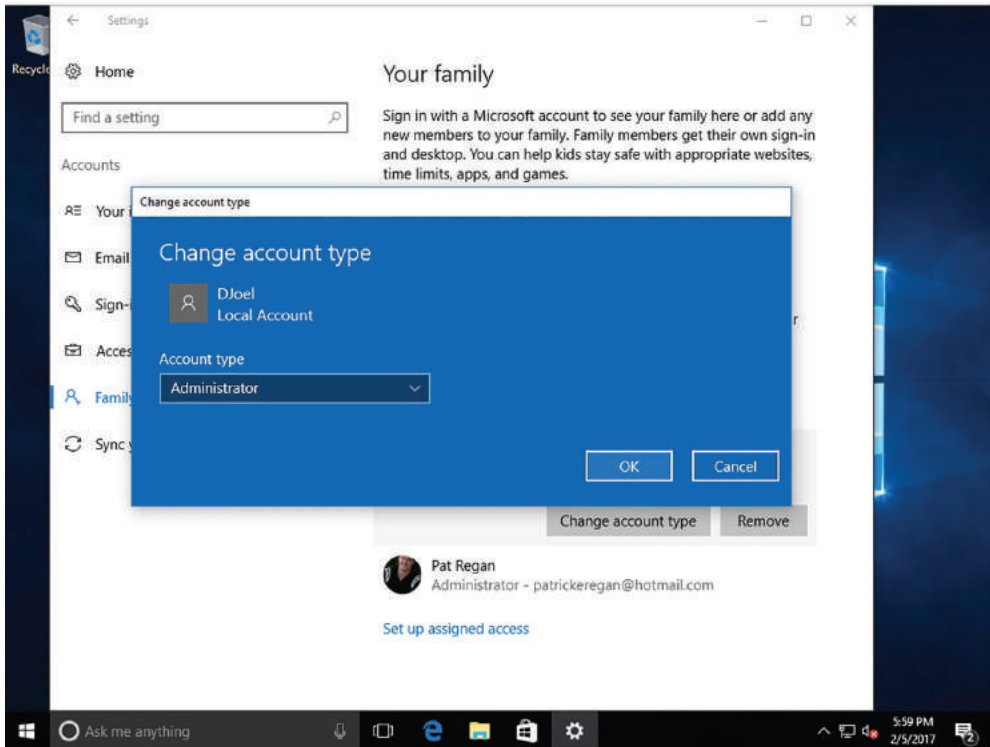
Recycle

Settings

Home

Find a setting

Accounts

Your i

Email

Sign-

Acces

Family

Sync y

Your family

Sign in with a Microsoft account to see your family here or add any new members to your family. Family members get their own sign-in and desktop. You can help kids stay safe with appropriate websites, time limits, apps, and games.

Change account type

Change account type

DJoel
Local Account

Account type

Administrator

OK

Cancel

r

Change account type

Remove

Pat Regan
Administrator - patrickeregan@hotmail.com

Set up assigned access

Ask me anything

5:59 PM
2/5/2017

2